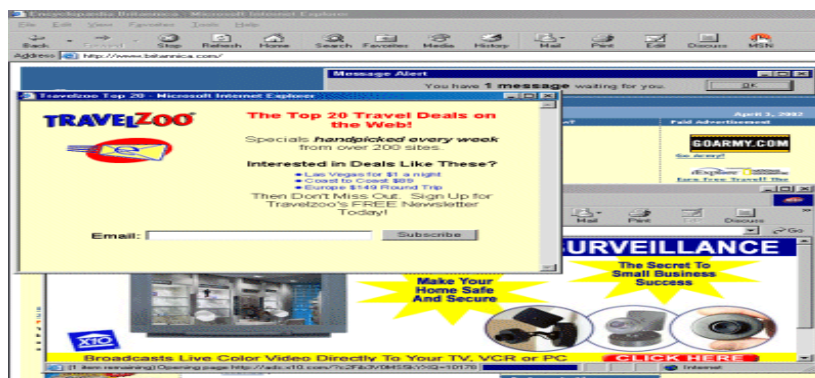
Encyclopaedia Britannica - Microsoft Internet Explorer

File Edit View Favorites Tools Help

Back Forward Stop Refresh Home Search Favorites Media History Mail Print Edit Discuss MSN

Address http://www.britannica.com/

Message Alert

You have 1 message waiting for you. OK

Travelzoo Top 20 - Microsoft Internet Explorer

TRAVELZOO

The Top 20 Travel Deals on the Web!

Specials handpicked every week from over 200 sites.

Interested in Deals Like These?

• Las Vegas for $1 a night
• Coast to Coast $89
• Europe $149 Round Trip

Then Don't Miss Out... Sign Up for Travelzoo's FREE Newsletter Today!

Email: Subscribe

April 3, 2002

Paid Advertisement

GOARMY.COM

Mail Print Edit Discuss

Go

SURVEILLANCE

Make Your Home Safe And Secure

The Secret To Small Business Success

X10

Broadcasts Live Color Video Directly To Your TV, VCR or PC

CLICK HERE

(1 item remaining) Opening page http://ads.x10.com/?c2F&3V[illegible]

Internet